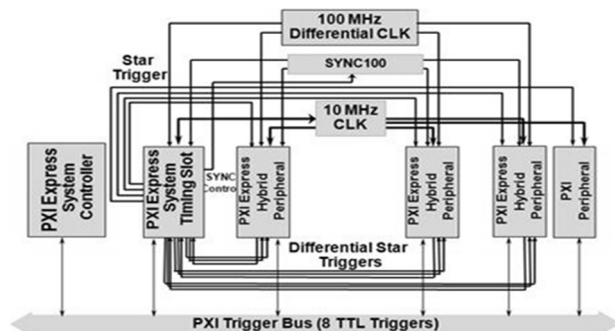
100 MHz
Differential CLK

Star
Trigger

SYNC100

10 MHz
CLK

PXI Express
System
Controller

PXI Express
System
Timing Slot

SYNC
Control

PXI Express
Hybrid
Peripheral

PXI Express
Hybrid
Peripheral

PXI Express
Hybrid
Peripheral

PXI
Peripheral

Differential Star
Triggers

PXI Trigger Bus (8 TTL Triggers)